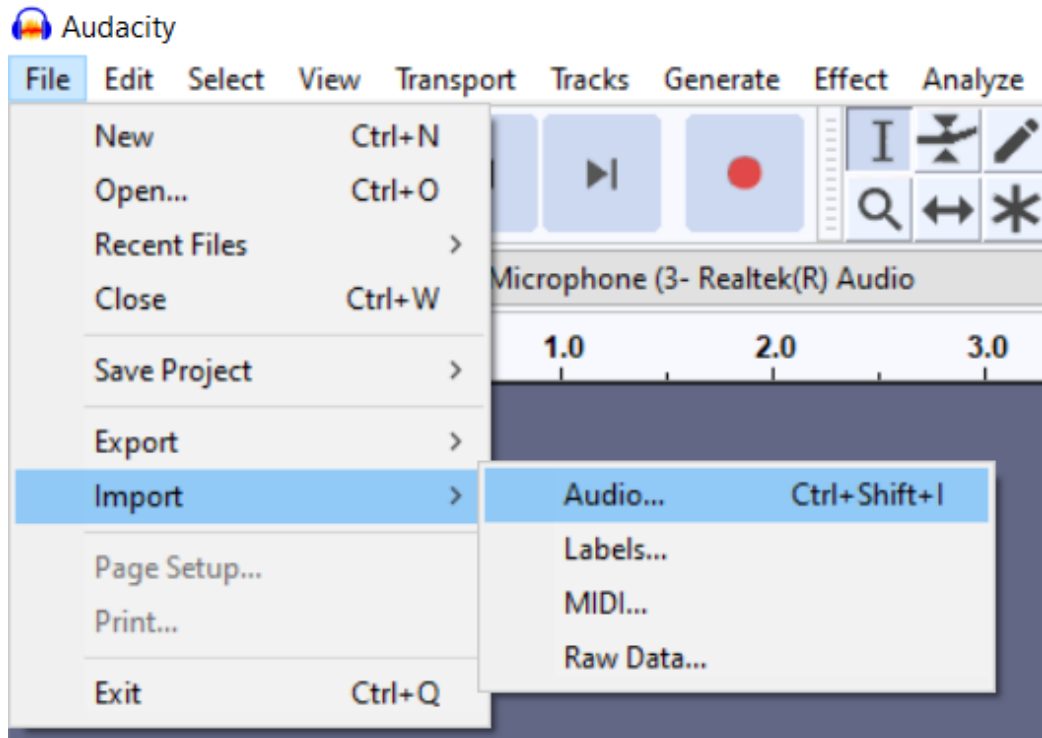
Audacity

File Edit Select View Transport Tracks Generate Effect Analyze

New Ctrl+N
Open... Ctrl+O
Recent Files >
Close Ctrl+W
Save Project >
Export >
Import >
Page Setup...
Print...
Exit Ctrl+Q

Audio... Ctrl+Shift+I
Labels...
MIDI...
Raw Data...

Microphone (3- Realtek(R) Audio

1.0 2.0 3.0